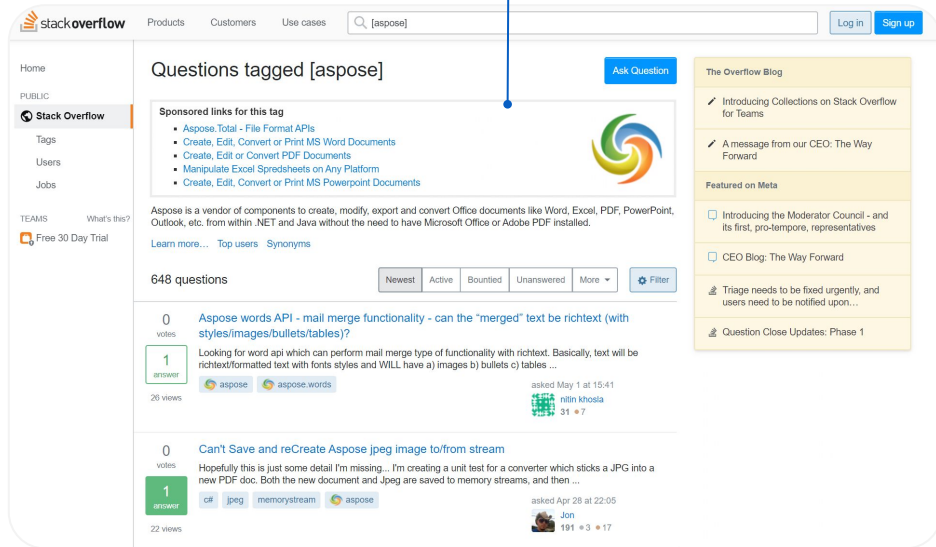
stackoverflow Products Customers Use cases [aspose] Log in Sign up

Home

PUBLIC

Stack Overflow

Tags

Users

Jobs

TEAMS What's this?

Free 30 Day Trial

Questions tagged [aspose]

Ask Question

Sponsored links for this tag

- Aspose.Total - File Format APIs
- Create, Edit, Convert or Print MS Word Documents
- Create, Edit or Convert PDF Documents
- Manipulate Excel Spredsheets on Any Platform
- Create, Edit, Convert or Print MS Powerpoint Documents

Aspose is a vendor of components to create, modify, export and convert Office documents like Word, Excel, PDF, PowerPoint, Outlook, etc. from within .NET and Java without the need to have Microsoft Office or Adobe PDF installed.

Learn more… Top users Synonyms

648 questions

Newest Active Bountied Unanswered More Filter

0 votes

1 answer

26 views

Aspose words API - mail merge functionality - can the “merged” text be richtext (with styles/images/bullets/tables)?

Looking for word api which can perform mail merge type of functionality with richtext. Basically, text will be richtext/formatted text with fonts styles and WILL have a) images b) bullets c) tables ...

aspose aspose.words

asked May 1 at 15:41
nitin khosla
31 7

0 votes

1 answer

22 views

Can't Save and reCreate Aspose jpeg image to/from stream

Hopefully this is just some detail I'm missing... I'm creating a unit test for a converter which sticks a JPG into a new PDF doc. Both the new document and Jpeg are saved to memory streams, and then ...

c# jpeg memorystream aspose

asked Apr 28 at 22:05
Jon
191 3 17

The Overflow Blog

Introducing Collections on Stack Overflow for Teams

A message from our CEO: The Way Forward

Featured on Meta

Introducing the Moderator Council - and its first, pro-tempore, representatives

CEO Blog: The Way Forward

Triage needs to be fixed urgently, and users need to be notified upon…

Question Close Updates: Phase 1